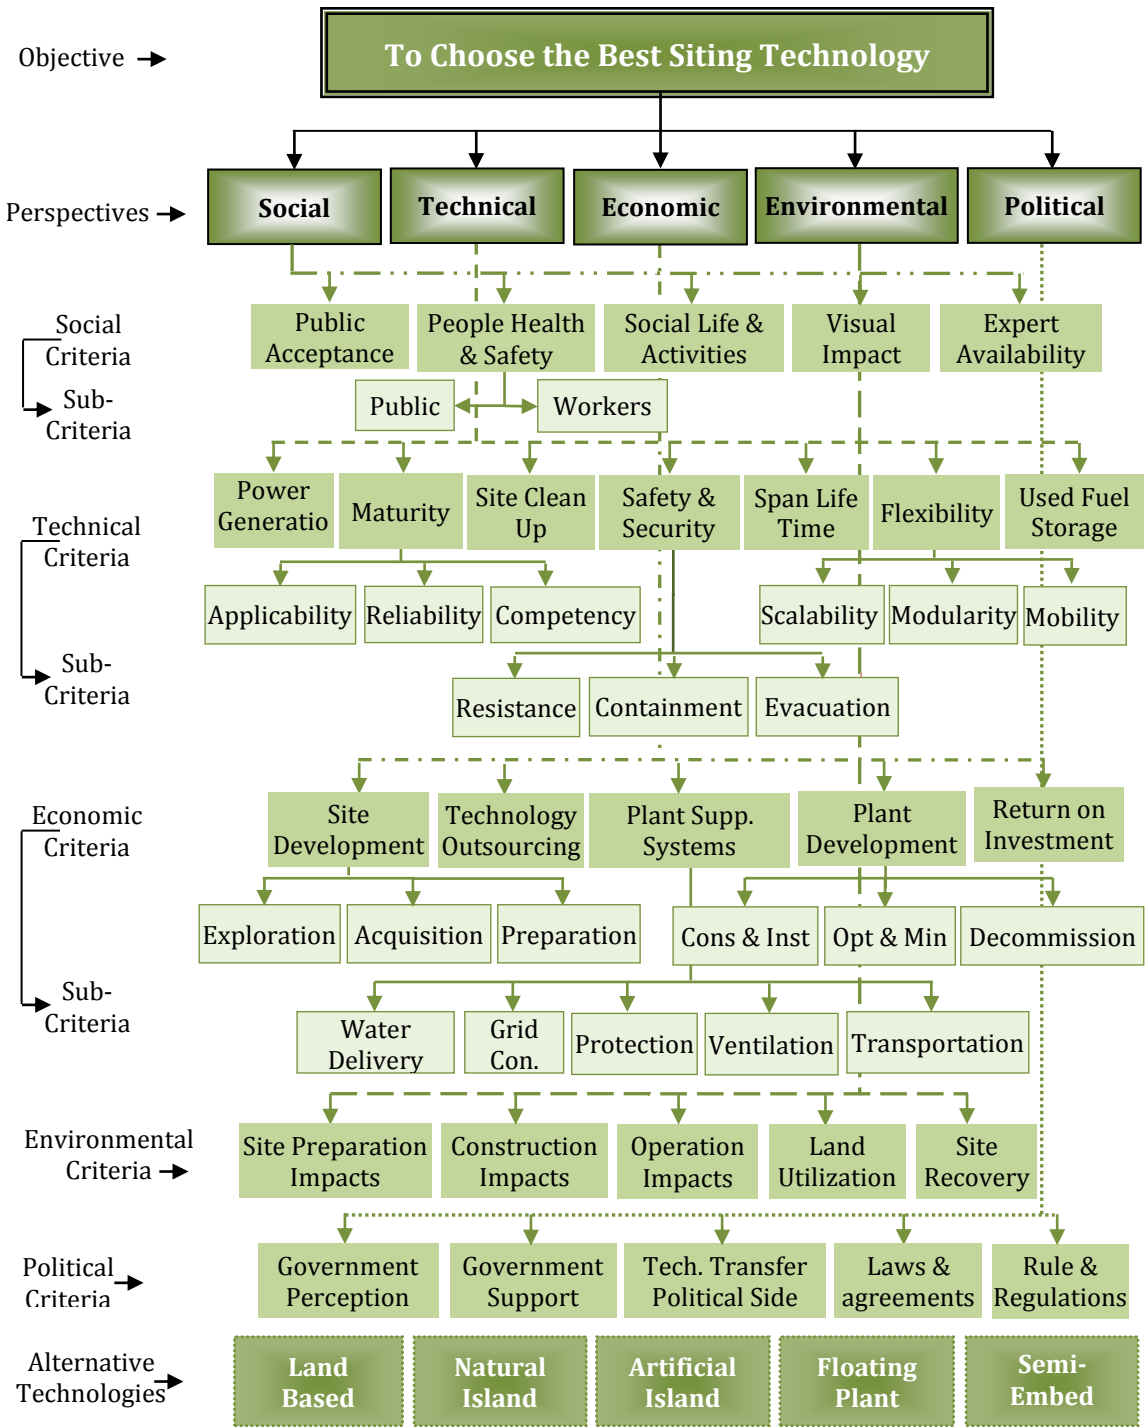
Objective

To Choose the Best Siting Technology

Perspectives

Social

Technical

Economic

Environmental

Political

Social Criteria

Sub-Criteria

Public Acceptance

People Health & Safety

Social Life & Activities

Visual Impact

Expert Availability

Public

Workers

Technical Criteria

Sub-Criteria

Power Generatio

Maturity

Site Clean Up

Safety & Security

Span Life Time

Flexibility

Used Fuel Storage

Applicability

Reliability

Competency

Scalability

Modularity

Mobility

Resistance

Containment

Evacuation

Economic Criteria

Sub-Criteria

Site Development

Technology Outsourcing

Plant Supp. Systems

Plant Development

Return on Investment

Exploration

Acquisition

Preparation

Cons & Inst

Opt & Min

Decommission

Water Delivery

Grid Con.

Protection

Ventilation

Transportation

Environmental Criteria

Site Preparation Impacts

Construction Impacts

Operation Impacts

Land Utilization

Site Recovery

Political Criteria

Government Perception

Government Support

Tech. Transfer Political Side

Laws & agreements

Rule & Regulations

Alternative Technologies

Land Based

Natural Island

Artificial Island

Floating Plant

Semi-Embed